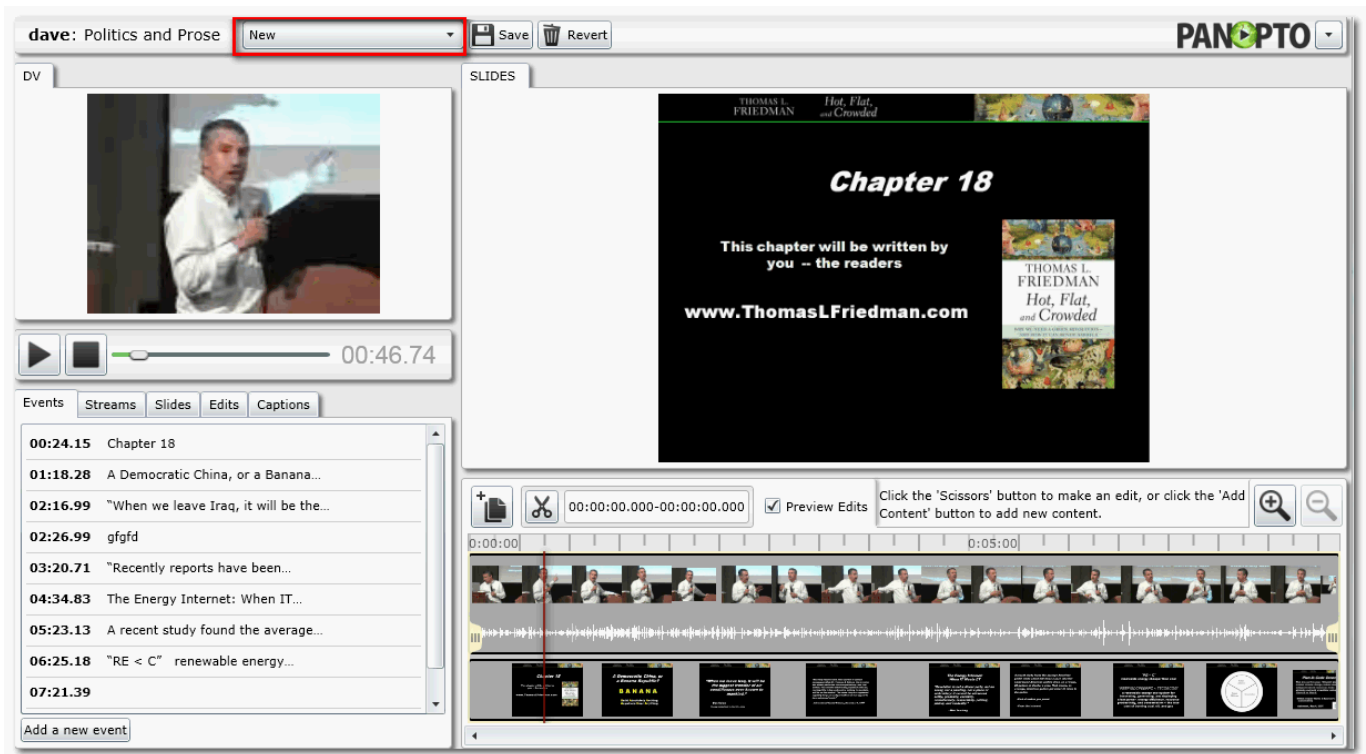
dave: Politics and Prose

New

Save

Revert

PANOPTO

DV

SLIDES

THOMAS L. FRIEDMAN

Hot, Flat, and Crowded

Chapter 18

This chapter will be written by you -- the readers

www.ThomasLFriedman.com

THOMAS L. FRIEDMAN
Hot, Flat, and Crowded

00:46.74

Events | Streams | Slides | Edits | Captions

| | |
|---|---|
| 00:24.15 | Chapter 18 |
| 01:18.28 | A Democratic China, or a Banana... |
| 02:16.99 | "When we leave Iraq, it will be the... |
| 02:26.99 | gfgfd |
| 03:20.71 | "Recently reports have been... |
| 04:34.83 | The Energy Internet: When IT... |
| 05:23.13 | A recent study found the average... |
| 06:25.18 | "RE < C" renewable energy... |
| 07:21.39 | |

Add a new event

00:00:00.000-00:00:00.000

Preview Edits

Click the 'Scissors' button to make an edit, or click the 'Add Content' button to add new content.

0:00:00

0:05:00

Chapter 18

BANANA